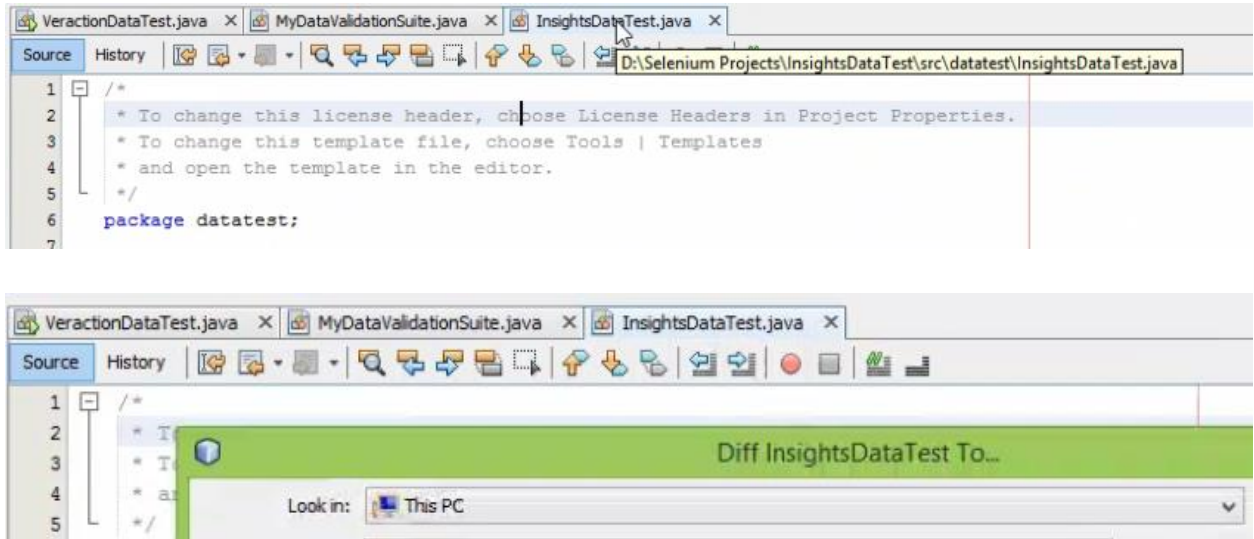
VeractionDataTest.java × MyDataValidationSuite.java × InsightsDataTest.java ×

Source History D:\Selenium Projects\InsightsDataTest\src\datatest\InsightsDataTest.java

1 /*
2 * To change this license header, choose License Headers in Project Properties.
3 * To change this template file, choose Tools | Templates
4 * and open the template in the editor.
5 */
6 package datatest;
7

VeractionDataTest.java × MyDataValidationSuite.java × InsightsDataTest.java ×

Source History

1 /*
2 * T
3 * T
4 * a
5 */

Diff InsightsDataTest To...

Look in: This PC